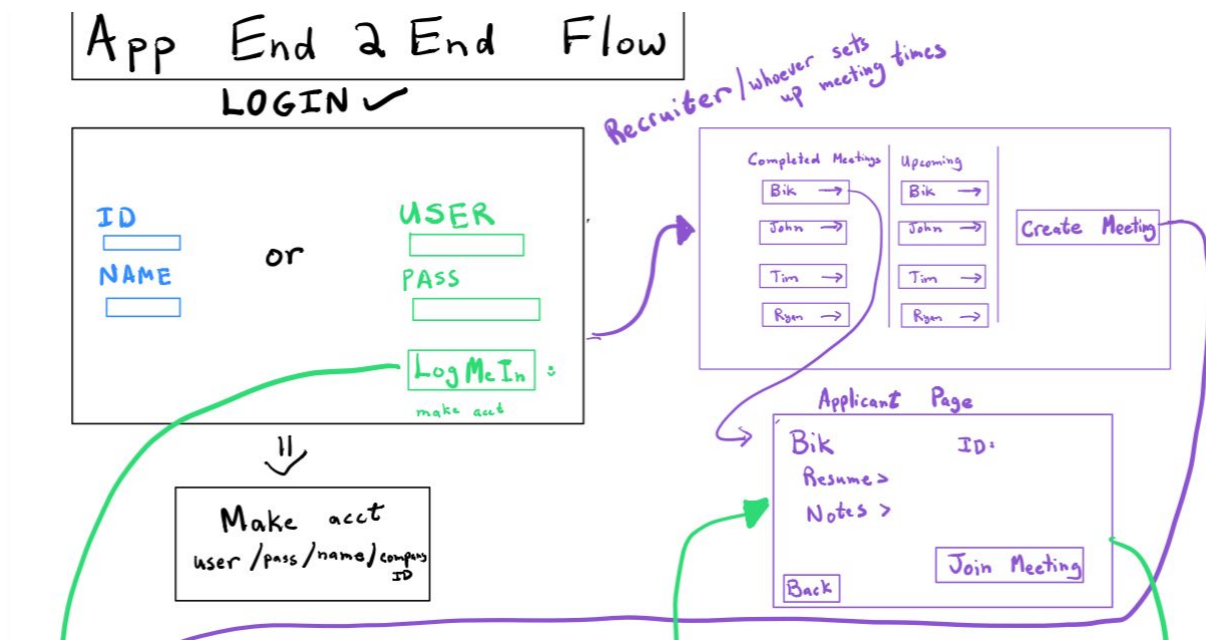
App End 2 End Flow

LOGIN ✓

ID

NAME

or

USER

PASS

LogMeIn

make acct

Make acct
user/pass/name/company ID

Recruiter/whoever sets up meeting times

Completed Meetings

Bik →
John →
Tim →
Ryan →

Upcoming

Bik →
John →
Tim →
Ryan →

Create Meeting

Applicant Page

Bik
ID:
Resume >
Notes >

Join Meeting

Back